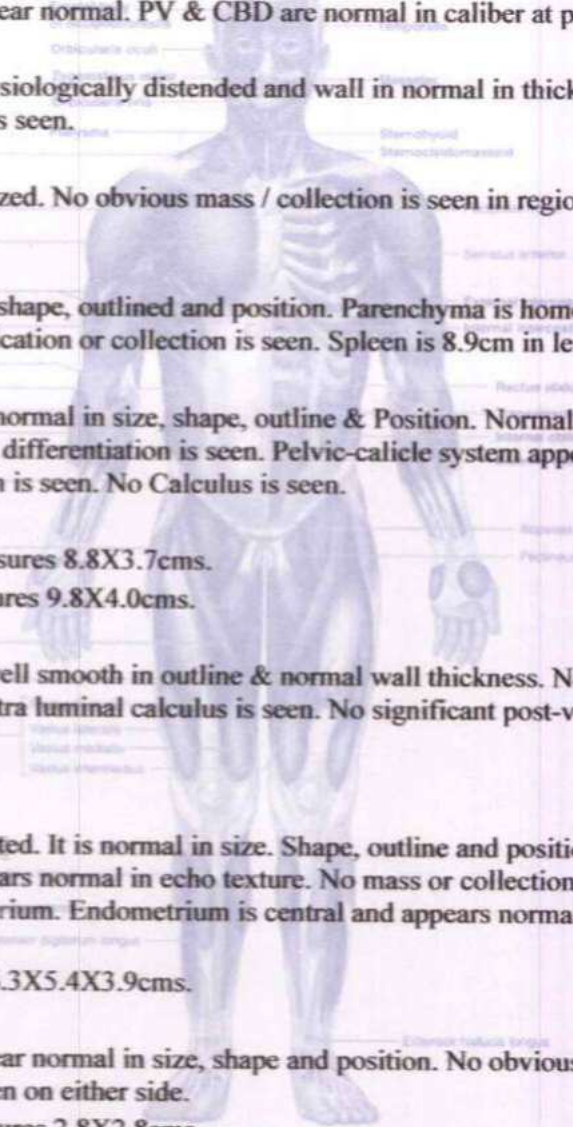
ear normal. PV & CBD are normal in caliber at p

siologically distended and wall in normal in thick s seen.

zed. No obvious mass / collection is seen in regio

shape, outlined and position. Parenchyma is hom cation or collection is seen. Spleen is 8.9cm in le

normal in size, shape, outline & Position. Normal differentiation is seen. Pelvic-calicle system app n is seen. No Calculus is seen.

sures 8.8X3.7cms.
ures 9.8X4.0cms.

ell smooth in outline & normal wall thickness. N tra luminal calculus is seen. No significant post-v

ted. It is normal in size. Shape, outline and positi ars normal in echo texture. No mass or collection rium. Endometrium is central and appears norma

.3X5.4X3.9cms.

ar normal in size, shape and position. No obviou en on either side.
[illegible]

Orbicularis oculi
Temporalis
Sternohyoid
Sternocleidomastoid
Serratus anterior
Rectus abdominis
Vastus lateralis
Vastus medialis
Extensor hallucis longus
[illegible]